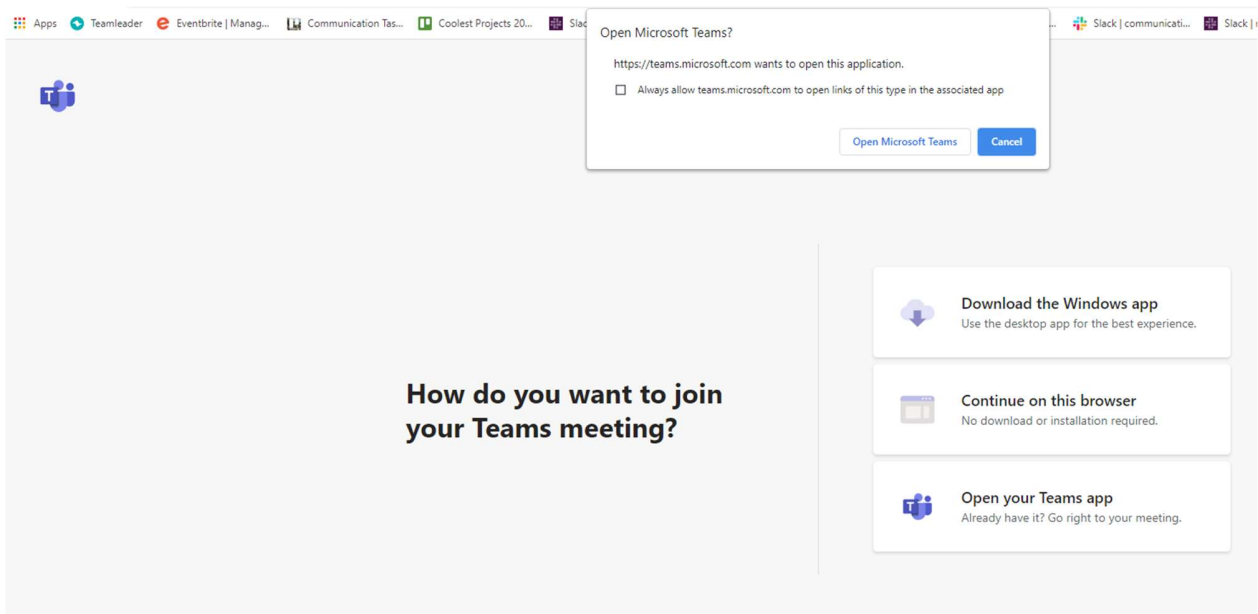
Apps Teamleader Eventbrite | Manag... Communication Tas... Coolest Projects 20... Slac ... Slack | communicati... Slack | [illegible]

Open Microsoft Teams?

https://teams.microsoft.com wants to open this application.

Always allow teams.microsoft.com to open links of this type in the associated app

Open Microsoft Teams Cancel

How do you want to join your Teams meeting?

Download the Windows app
Use the desktop app for the best experience.

Continue on this browser
No download or installation required.

Open your Teams app
Already have it? Go right to your meeting.